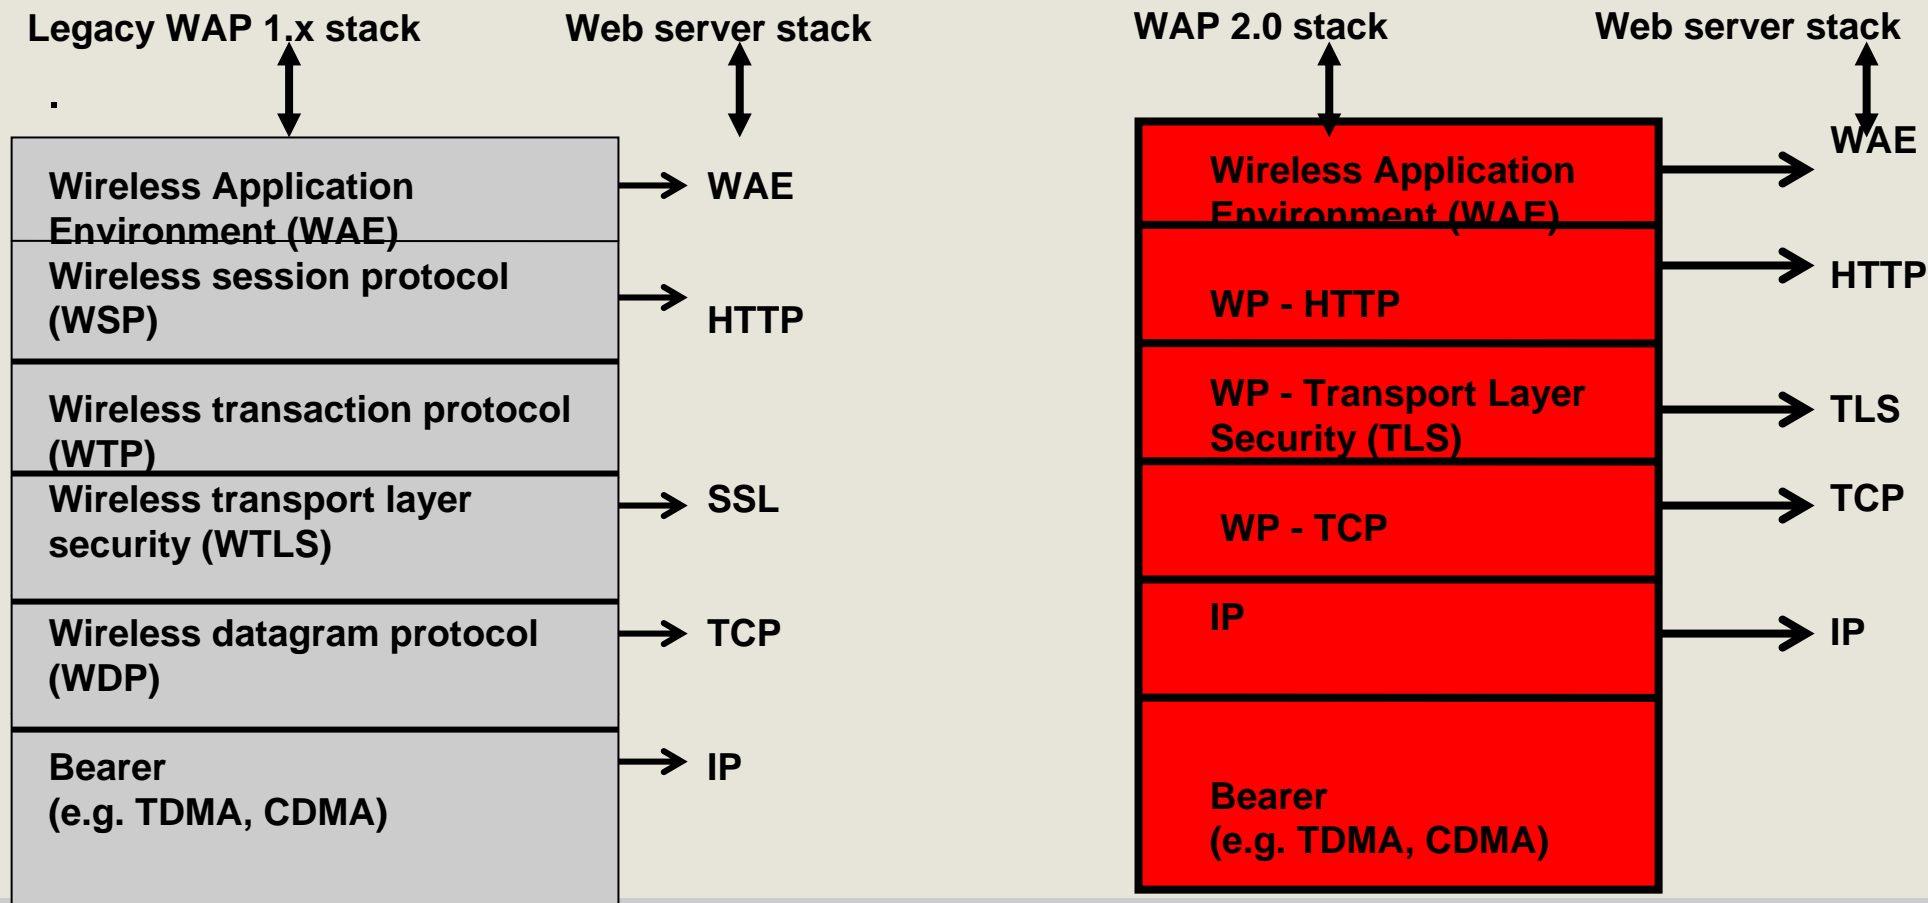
Legacy WAP 1.x stack

Web server stack

.

Wireless Application Environment (WAE)

WAE

Wireless session protocol (WSP)

HTTP

Wireless transaction protocol (WTP)

Wireless transport layer security (WTLS)

SSL

Wireless datagram protocol (WDP)

TCP

Bearer (e.g. TDMA, CDMA)

IP

WAP 2.0 stack

Web server stack

Wireless Application Environment (WAE)

WAE

WP - HTTP

HTTP

WP - Transport Layer Security (TLS)

TLS

WP - TCP

TCP

IP

IP

Bearer (e.g. TDMA, CDMA)